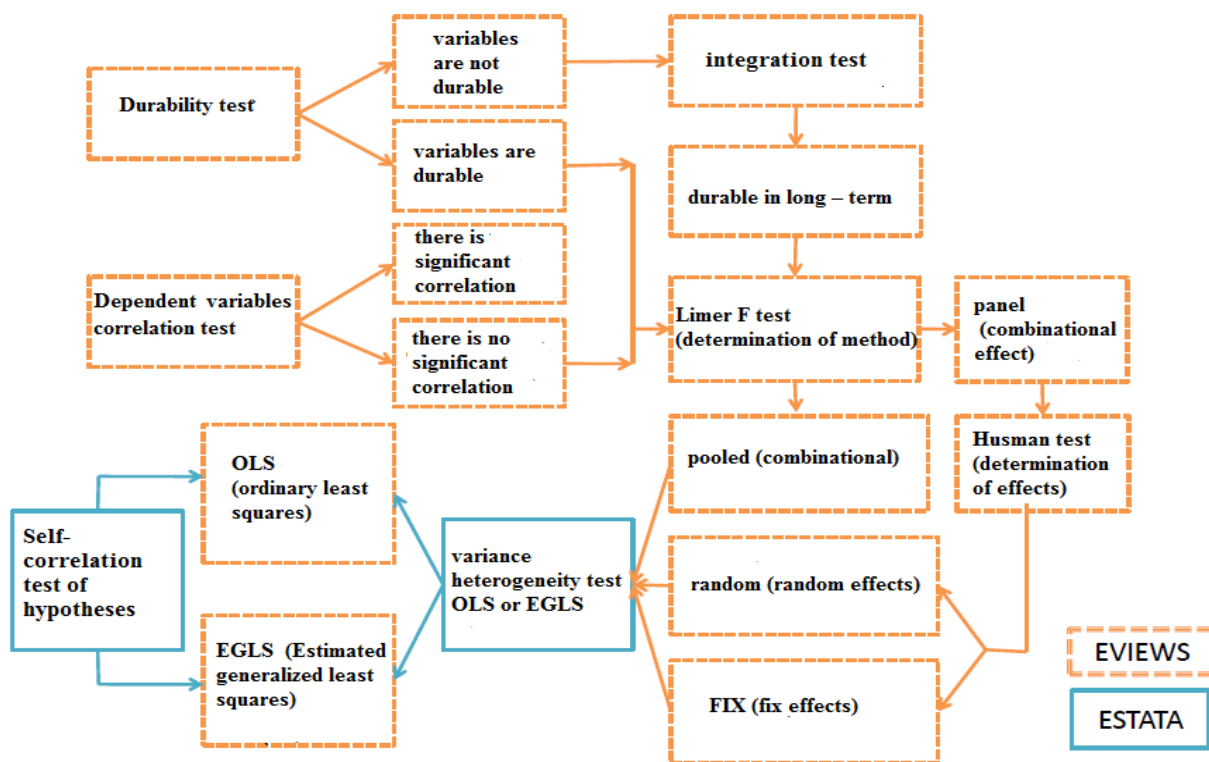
Durability test

variables are not durable

integration test

variables are durable

durable in long – term

there is significant correlation

Dependent variables correlation test

there is no significant correlation

Limer F test (determination of method)

panel (combinational effect)

pooled (combinational)

Husman test (determination of effects)

OLS (ordinary least squares)

Self-correlation test of hypotheses

variance heterogeneity test OLS or EGLS

random (random effects)

EGLS (Estimated generalized least squares)

FIX (fix effects)

EVIEWS

ESTATA